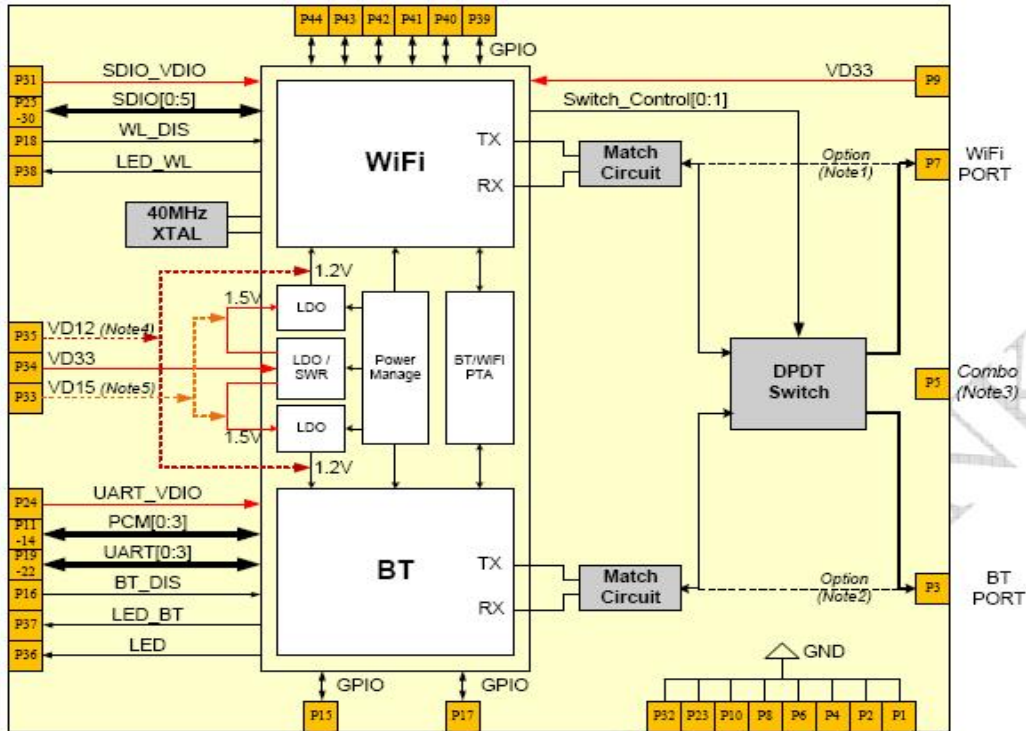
P44 P43 P42 P41 P40 P39
GPIO

P31 SDIO_VDIO
P25-30 SDIO[0:5]
P18 WL_DIS
P38 LED_WL

VD33 P9
Switch_Control[0:1]

WiFi
TX
RX

Match Circuit

Option (Note1)

P7 WiFi PORT

40MHz XTAL

1.2V
1.5V
LDO
LDO / SWR
LDO
1.5V
1.2V

Power Manage

BT/WIFI PTA

P35 VD12 (Note4)
P34 VD33
P33 VD15 (Note5)

DPDT Switch

P5 Combo (Note3)

P24 UART_VDIO
P11-14 PCM[0:3]
P19-22 UART[0:3]
P16 BT_DIS
P37 LED_BT
P36 LED

BT
TX
RX

Match Circuit

Option (Note2)

P3 BT PORT

GND

GPIO GPIO
P15 P17

P32 P23 P10 P8 P6 P4 P2 P1